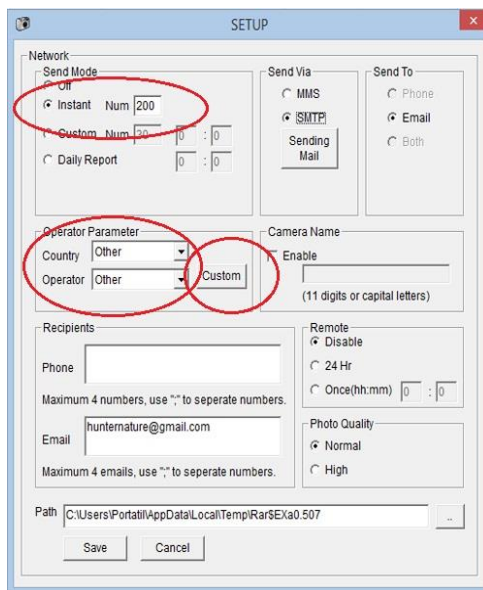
SETUP

Network

Send Mode
Off
Instant Num 200
Custom Num 30 0 : 0
Daily Report 0 : 0

Send Via
MMS
SMTP
Sending Mail

Send To
Phone
Email
Both

Operator Parameter
Country Other
Operator Other
Custom

Camera Name
Enable
(11 digits or capital letters)

Recipients
Phone
Maximum 4 numbers, use ";" to seperate numbers.
Email hunternature@gmail.com
Maximum 4 emails, use ";" to seperate numbers.

Remote
Disable
24 Hr
Once(hh:mm) 0 : 0

Photo Quality
Normal
High

Path C:\Users\Portatil\AppData\Local\Temp\Rar$EXa0.507 ...

Save Cancel